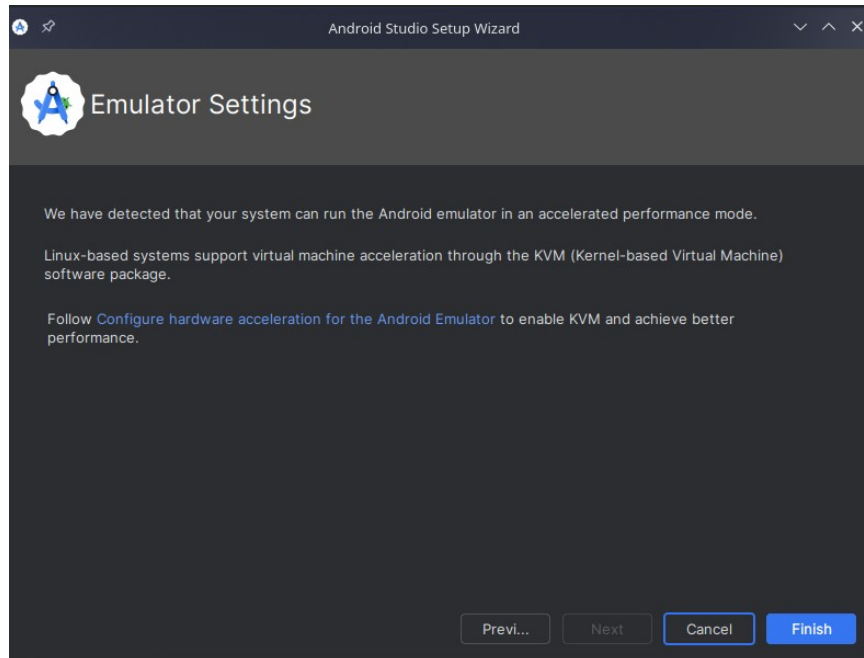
Android Studio Setup Wizard

Emulator Settings

We have detected that your system can run the Android emulator in an accelerated performance mode.

Linux-based systems support virtual machine acceleration through the KVM (Kernel-based Virtual Machine) software package.

Follow Configure hardware acceleration for the Android Emulator to enable KVM and achieve better performance.

Previ... Next Cancel Finish